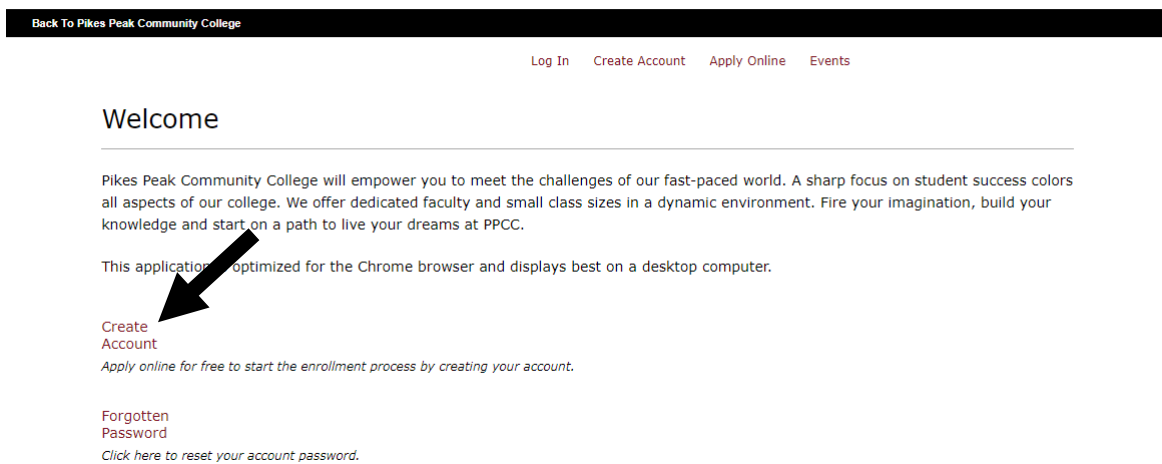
Back To Pikes Peak Community College

Log In Create Account Apply Online Events

Welcome

Pikes Peak Community College will empower you to meet the challenges of our fast-paced world. A sharp focus on student success colors all aspects of our college. We offer dedicated faculty and small class sizes in a dynamic environment. Fire your imagination, build your knowledge and start on a path to live your dreams at PPCC.

This application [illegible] optimized for the Chrome browser and displays best on a desktop computer.

Create Account

Apply online for free to start the enrollment process by creating your account.

Forgotten Password

Click here to reset your account password.